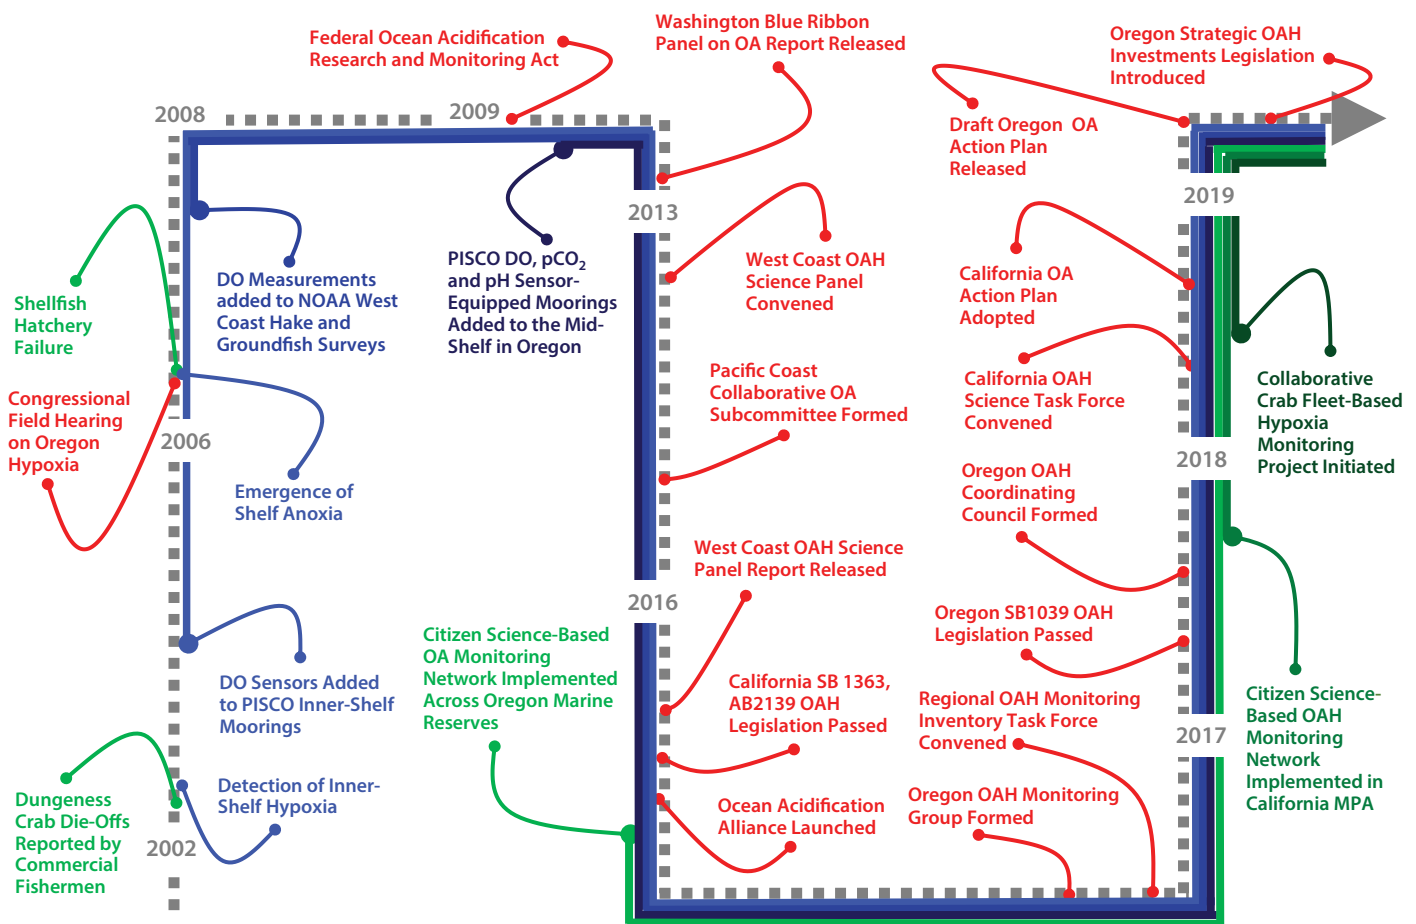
Federal Ocean Acidification Research and Monitoring Act

Washington Blue Ribbon Panel on OA Report Released

Oregon Strategic OAH Investments Legislation Introduced

2008

2009

Draft Oregon OA Action Plan Released

2019

2013

Shellfish Hatchery Failure

DO Measurements added to NOAA West Coast Hake and Groundfish Surveys

PISCO DO, $pCO_2$ and pH Sensor-Equipped Moorings Added to the Mid-Shelf in Oregon

West Coast OAH Science Panel Convened

California OA Action Plan Adopted

Collaborative Crab Fleet-Based Hypoxia Monitoring Project Initiated

Congressional Field Hearing on Oregon Hypoxia

2006

Pacific Coast Collaborative OA Subcommittee Formed

California OAH Science Task Force Convened

Emergence of Shelf Anoxia

2018

Oregon OAH Coordinating Council Formed

West Coast OAH Science Panel Report Released

2016

Oregon SB1039 OAH Legislation Passed

Citizen Science-Based OA Monitoring Network Implemented Across Oregon Marine Reserves

DO Sensors Added to PISCO Inner-Shelf Moorings

California SB 1363, AB2139 OAH Legislation Passed

Regional OAH Monitoring Inventory Task Force Convened

Citizen Science-Based OAH Monitoring Network Implemented in California MPA

2017

Detection of Inner-Shelf Hypoxia

Dungeness Crab Die-Offs Reported by Commercial Fishermen

2002

Ocean Acidification Alliance Launched

Oregon OAH Monitoring Group Formed